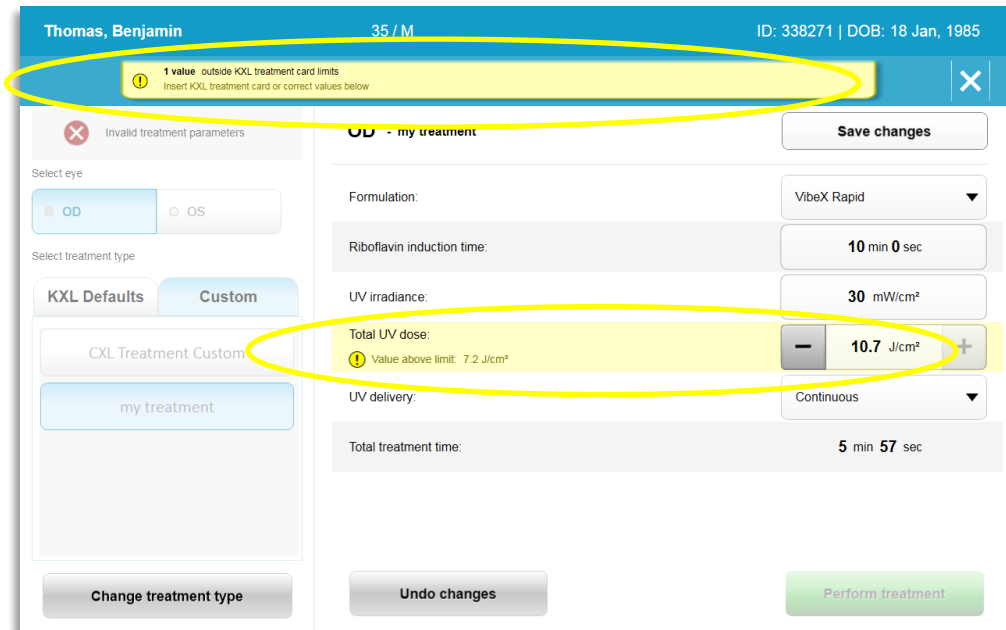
Thomas, Benjamin 35 / M ID: 338271 | DOB: 18 Jan, 1985

1 value outside KXL treatment card limits
Insert KXL treatment card or correct values below

Invalid treatment parameters

Select eye

OD OS

Select treatment type

KXL Defaults Custom

CXL Treatment Custom

my treatment

Change treatment type

OD - my treatment

Save changes

Formulation: VibeX Rapid

Riboflavin induction time: 10 min 0 sec

UV irradiance: 30 mW/cm²

Total UV dose: 10.7 J/cm²

Value above limit: 7.2 J/cm²

UV delivery: Continuous

Total treatment time: 5 min 57 sec

Undo changes

Perform treatment